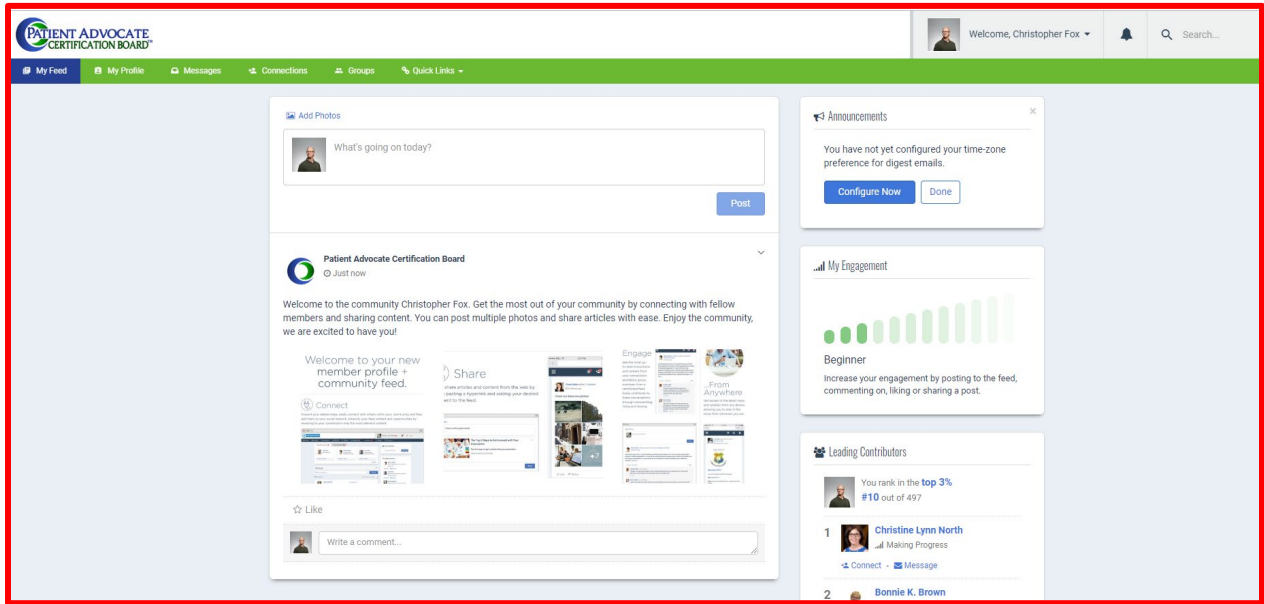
PATIENT ADVOCATE CERTIFICATION BOARD™

Welcome, Christopher Fox

Search...

My Feed | My Profile | Messages | Connections | Groups | Quick Links

Add Photos

What's going on today?

Post

Patient Advocate Certification Board

Just now

Welcome to the community Christopher Fox. Get the most out of your community by connecting with fellow members and sharing content. You can post multiple photos and share articles with ease. Enjoy the community, we are excited to have you!

Welcome to your new member profile + community feed.

Connect

Share

Engage

...From Anywhere

Like

Write a comment...

Announcements

You have not yet configured your time-zone preference for digest emails.

Configure Now

Done

My Engagement

Beginner

Increase your engagement by posting to the feed, commenting on, liking or sharing a post.

Leading Contributors

You rank in the top 3% #10 out of 497

1 Christine Lynn North
Making Progress
Connect · Message

2 Bonnie K. Brown